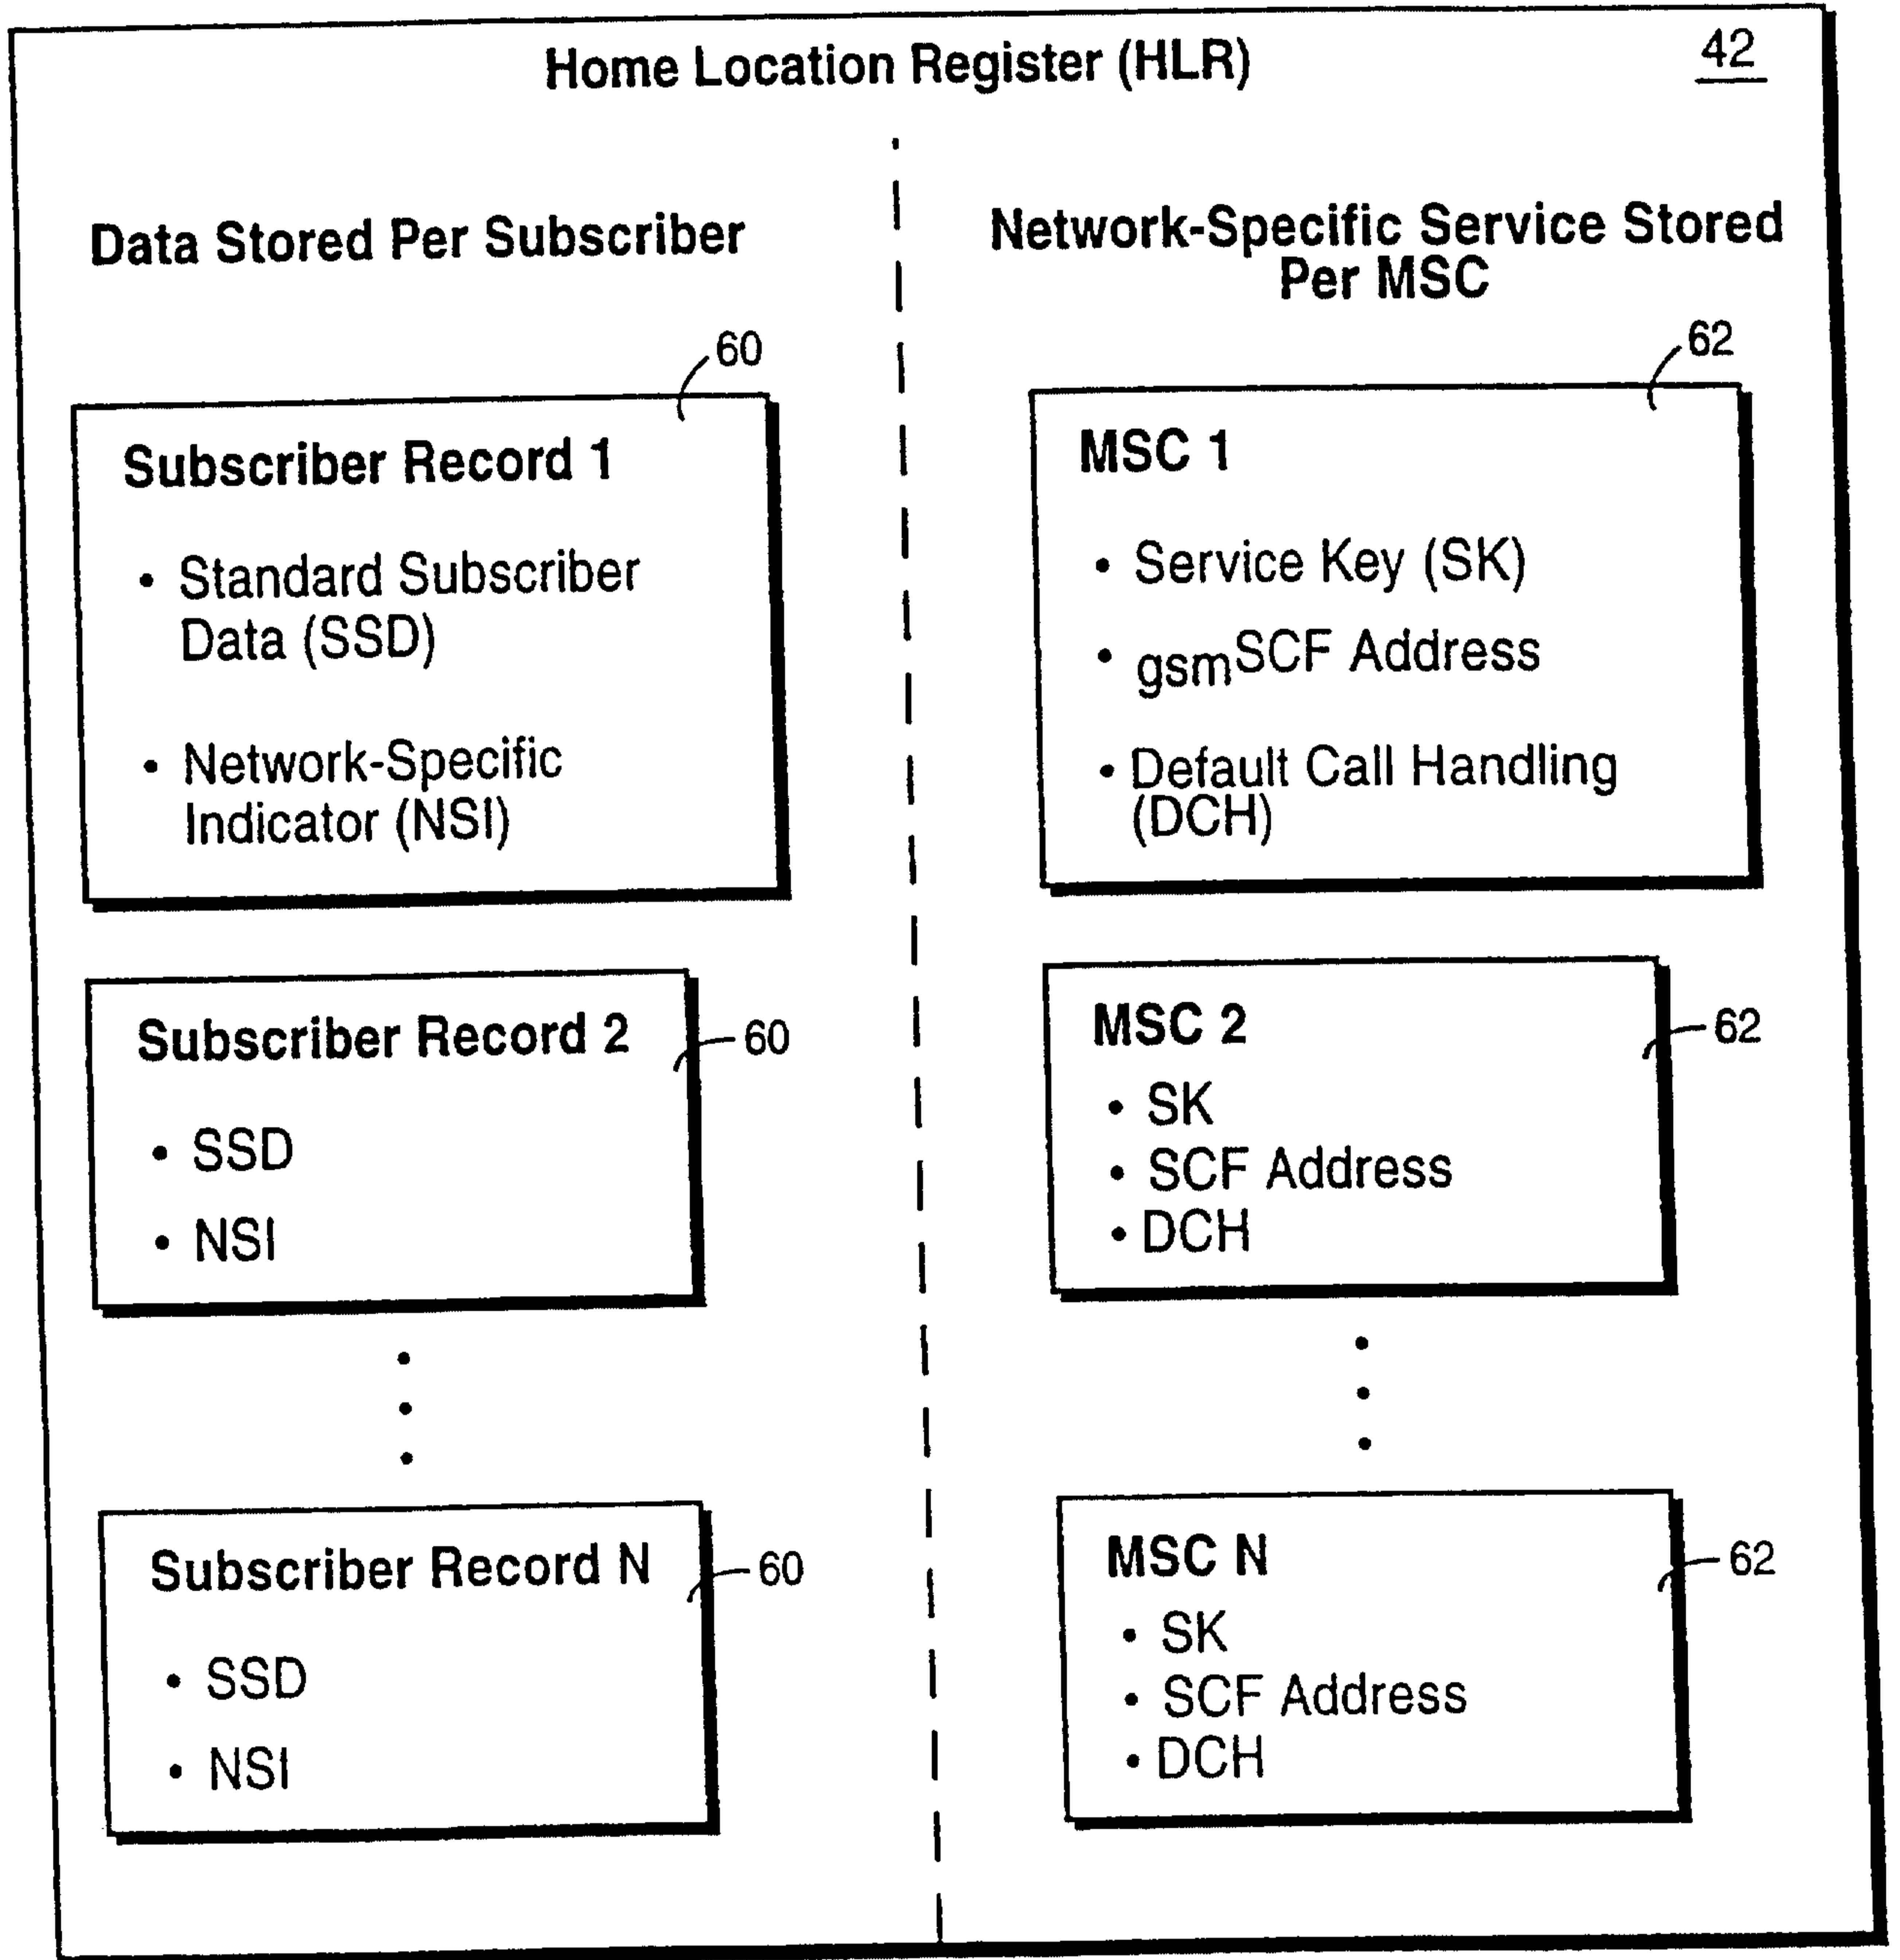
Home Location Register (HLR)

42

Data Stored Per Subscriber

Network-Specific Service Stored Per MSC

60

Subscriber Record 1

• Standard Subscriber Data (SSD)

• Network-Specific Indicator (NSI)

60

Subscriber Record 2

• SSD

• NSI

•
•
•

60

Subscriber Record N

• SSD

• NSI

62

MSC 1

• Service Key (SK)

• gsmSCF Address

• Default Call Handling (DCH)

62

MSC 2

• SK

• SCF Address

• DCH

•
•
•

62

MSC N

• SK

• SCF Address

• DCH